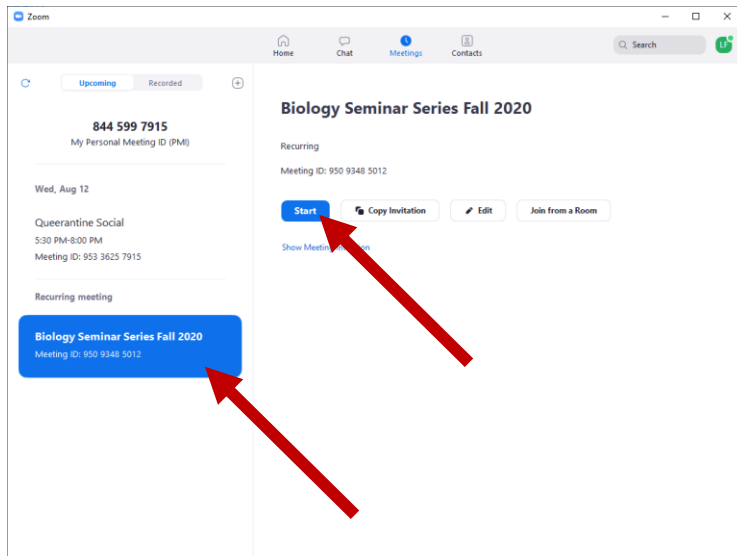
Zoom

Home Chat Meetings Contacts

Search

LF

Upcoming Recorded

844 599 7915
My Personal Meeting ID (PMI)

Wed, Aug 12

Queerantine Social
5:30 PM-8:00 PM
Meeting ID: 953 3625 7915

Recurring meeting

Biology Seminar Series Fall 2020
Meeting ID: 950 9348 5012

Biology Seminar Series Fall 2020

Recurring

Meeting ID: 950 9348 5012

Start Copy Invitation Edit Join from a Room

Show Meeting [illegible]